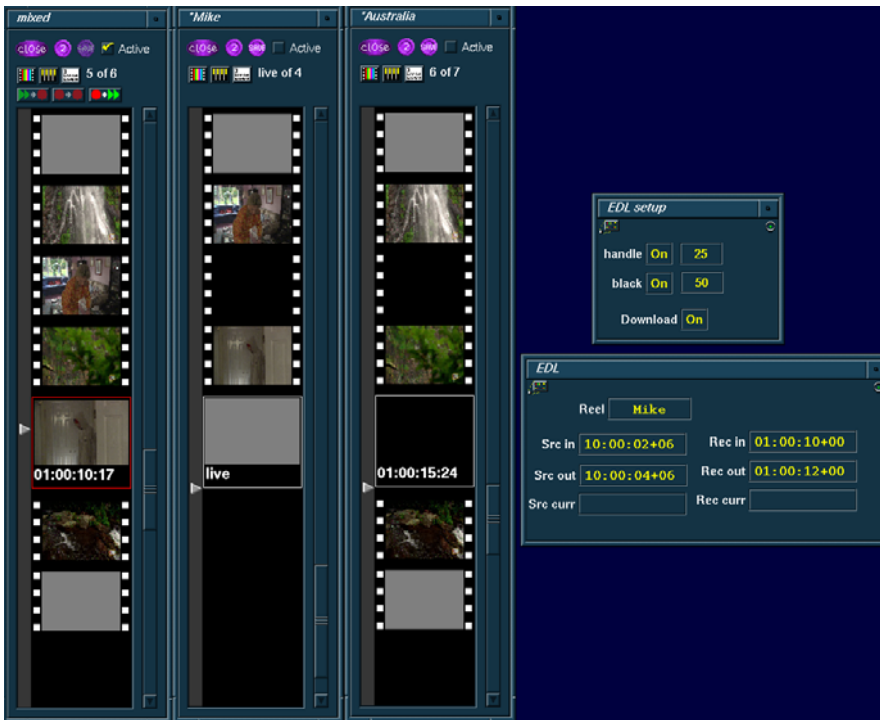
mixed
close 2 save Active
5 of 6
01:00:10:17

*Mike
close 2 save Active
live of 4
live

*Australia
close 2 save Active
6 of 7
01:00:15:24

EDL setup
handle On 25
black On 50
Download On

EDL
Reel Mike
Src in 10:00:02+06
Rec in 01:00:10+00
Src out 10:00:04+06
Rec out 01:00:12+00
Src curr
Rec curr